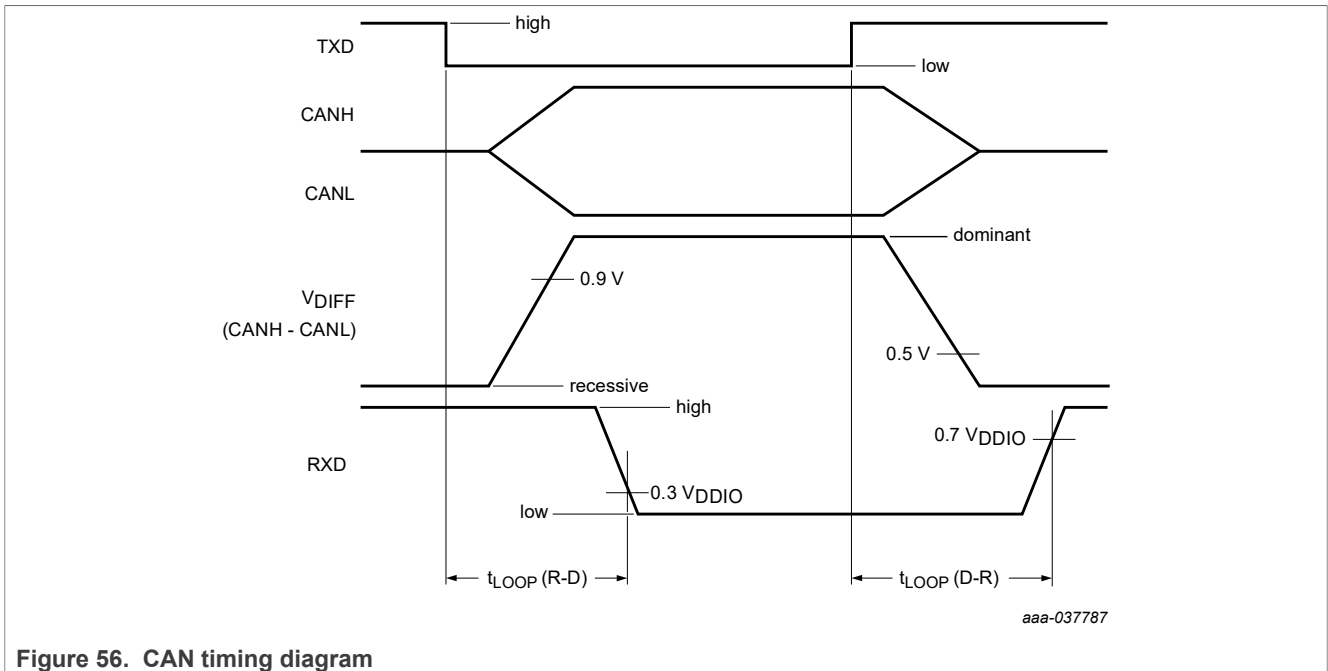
TXD

high

low

CANH

CANL

dominant

$V_{DIFF}$
(CANH - CANL)

0.9 V

0.5 V

recessive

high

RXD

0.7 $V_{DDIO}$

0.3 $V_{DDIO}$

low

$t_{LOOP}$ (R-D)

$t_{LOOP}$ (D-R)

aaa-037787

Figure 56. CAN timing diagram